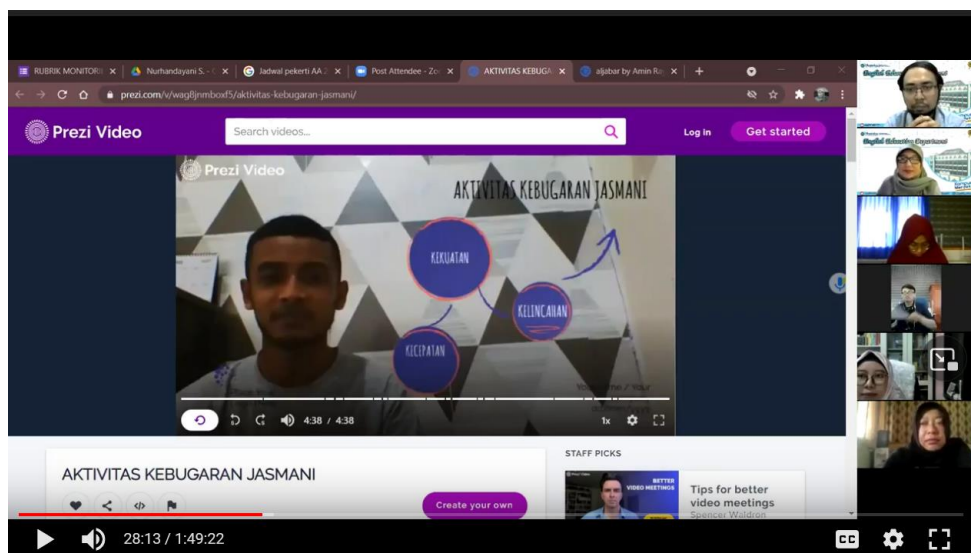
RUBRIK MONITORI × | Nurhandayani S. - × | Jadwal pekerti AA × | Post Attendee - Zo × | AKTIVITAS KEBUGA × | aljabar by Amin Ra × | +

prezi.com/v/wag8jnmboxf5/aktivitas-kebugaran-jasmani/

Prezi Video

Search videos...

Log in

Get started

Prezi Video

AKTIVITAS KEBUGARAN JASMANI

KEKUATAN

KELINCAHAN

KECEPATAN

4:38 / 4:38

1x

AKTIVITAS KEBUGARAN JASMANI

Create your own

STAFF PICKS

BETTER VIDEO MEETINGS

Tips for better video meetings

Spencer Waldron

English Education Department

English Education Department

28:13 / 1:49:22

CC